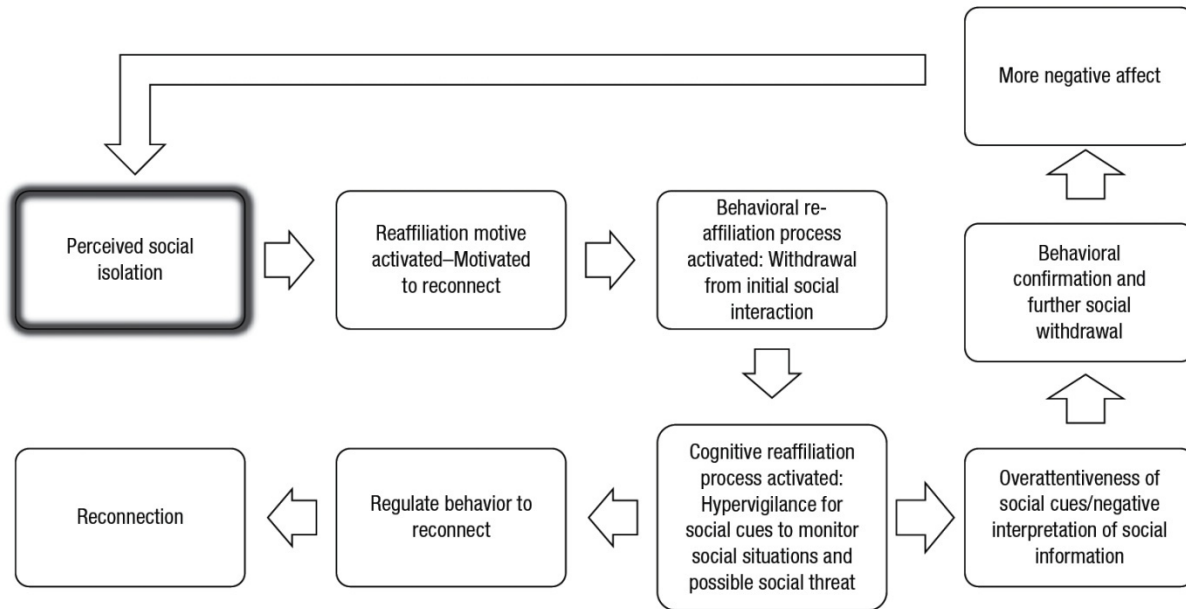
More negative affect

Perceived social isolation

Reaffiliation motive activated–Motivated to reconnect

Behavioral reaffiliation process activated: Withdrawal from initial social interaction

Behavioral confirmation and further social withdrawal

Reconnection

Regulate behavior to reconnect

Cognitive reaffiliation process activated: Hypervigilance for social cues to monitor social situations and possible social threat

Overattentiveness of social cues/negative interpretation of social information